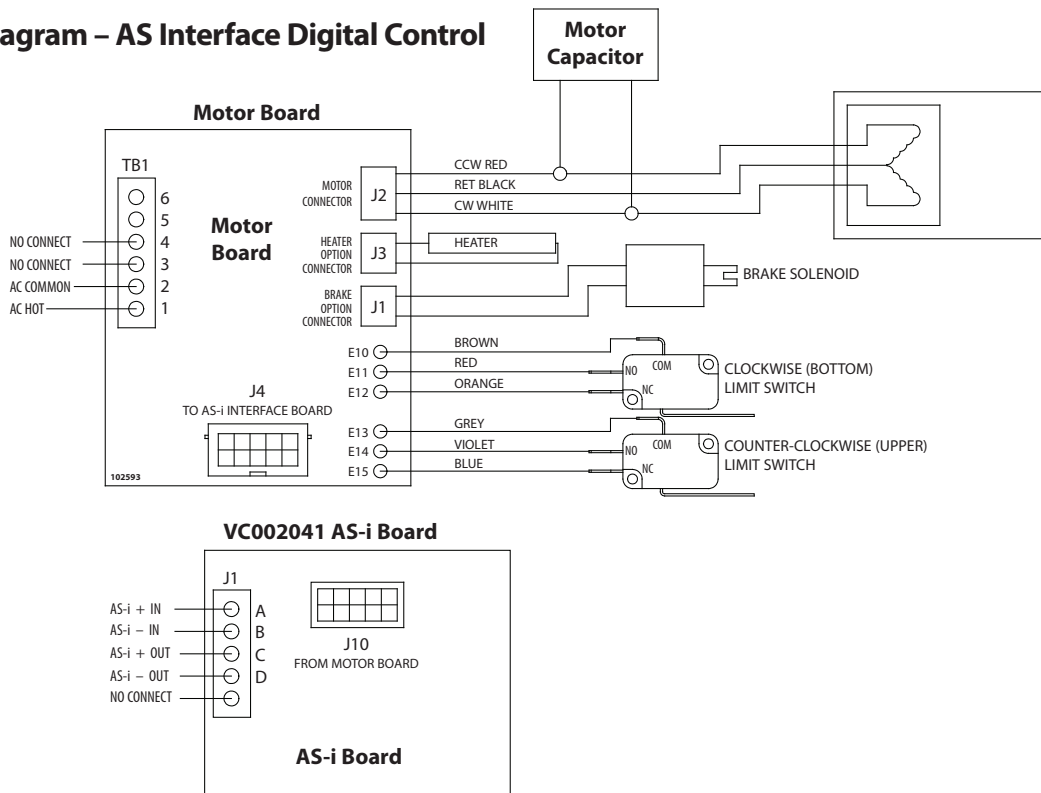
agram – AS Interface Digital Control

Motor Capacitor

Motor Board

TB1

6
5
4
3
2
1

NO CONNECT
NO CONNECT
AC COMMON
AC HOT

Motor Board

MOTOR CONNECTOR
J2

HEATER OPTION CONNECTOR
J3

BRAKE OPTION CONNECTOR
J1

CCW RED
RET BLACK
CW WHITE

HEATER

BRAKE SOLENOID

E10
E11
E12

BROWN
RED
ORANGE

COM
NO
NC

CLOCKWISE (BOTTOM) LIMIT SWITCH

J4
TO AS-i INTERFACE BOARD

E13
E14
E15

GREY
VIOLET
BLUE

COM
NO
NC

COUNTER-CLOCKWISE (UPPER) LIMIT SWITCH

102593

VC002041 AS-i Board

J1

AS-i + IN
AS-i – IN
AS-i + OUT
AS-i – OUT
NO CONNECT

A
B
C
D

J10
FROM MOTOR BOARD

AS-i Board